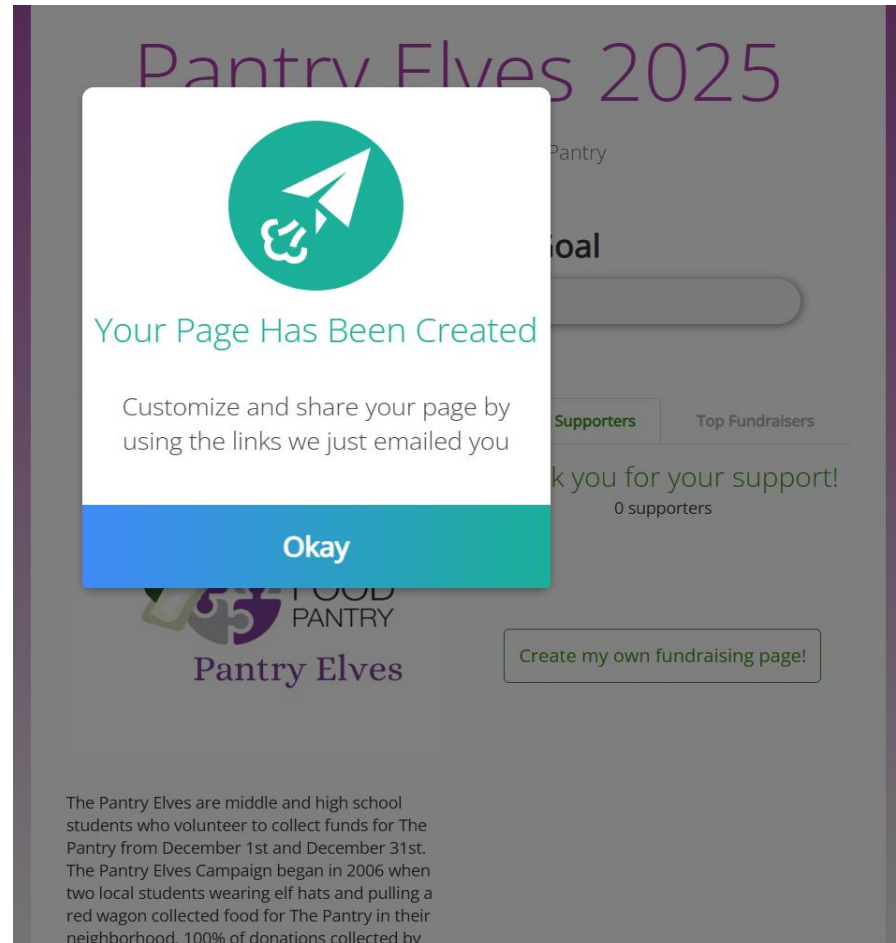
Pantry Elves 2025

Your Page Has Been Created

Customize and share your page by using the links we just emailed you

Okay

Pantry

oal

Supporters

Top Fundraisers

k you for your support!

0 supporters

FOOD PANTRY

Pantry Elves

Create my own fundraising page!

The Pantry Elves are middle and high school students who volunteer to collect funds for The Pantry from December 1st and December 31st. The Pantry Elves Campaign began in 2006 when two local students wearing elf hats and pulling a red wagon collected food for The Pantry in their neighborhood. 100% of donations collected by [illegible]